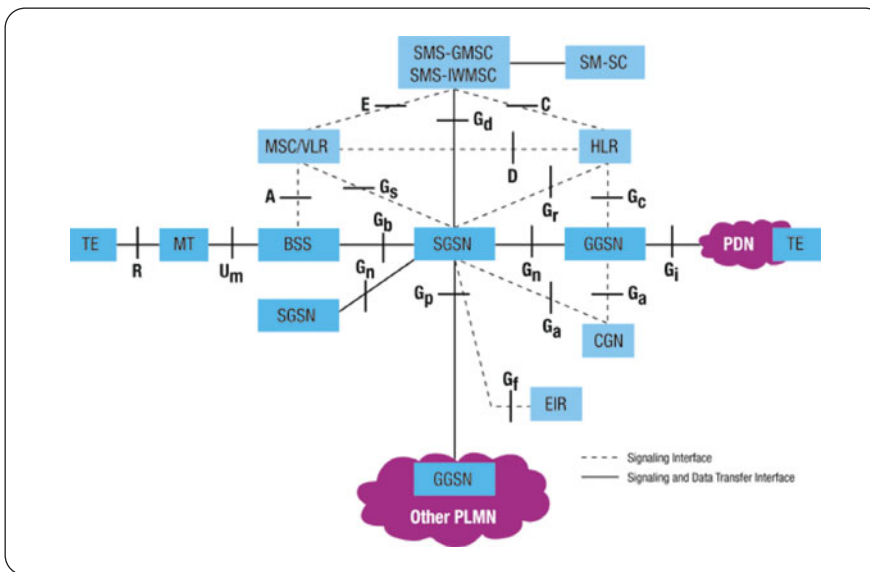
SMS-GMSC
SMS-IWMSC

SM-SC

E

C

$G_d$

MSC/VLR

HLR

D

A

$G_s$

$G_r$

$G_c$

$G_b$

TE

MT

BSS

SGSN

GGSN

PDN

TE

R

$U_m$

$G_n$

$G_n$

$G_i$

SGSN

$G_p$

$G_a$

$G_a$

CGN

$G_f$

EIR

Signaling Interface

Signaling and Data Transfer Interface

GGSN

Other PLMN